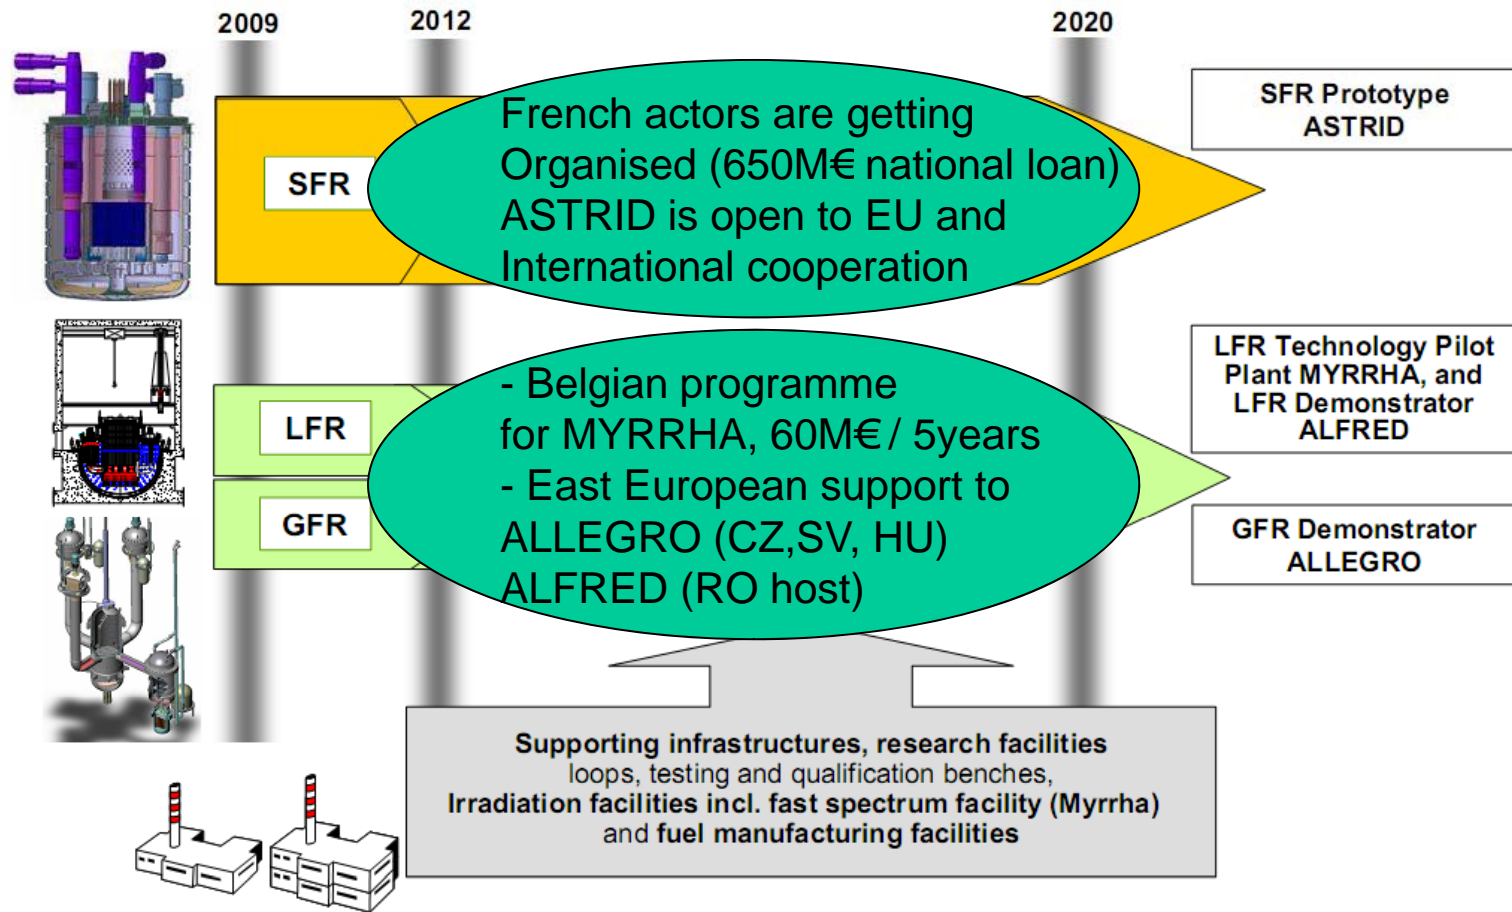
2009
2012
2020

SFR

French actors are getting Organised (650M€ national loan) ASTRID is open to EU and International cooperation

SFR Prototype ASTRID

LFR

GFR

- Belgian programme for MYRRHA, 60M€ / 5years
- East European support to ALLEGRO (CZ,SV, HU) ALFRED (RO host)

LFR Technology Pilot Plant MYRRHA, and LFR Demonstrator ALFRED

GFR Demonstrator ALLEGRO

Supporting infrastructures, research facilities loops, testing and qualification benches, Irradiation facilities incl. fast spectrum facility (Myrrha) and fuel manufacturing facilities